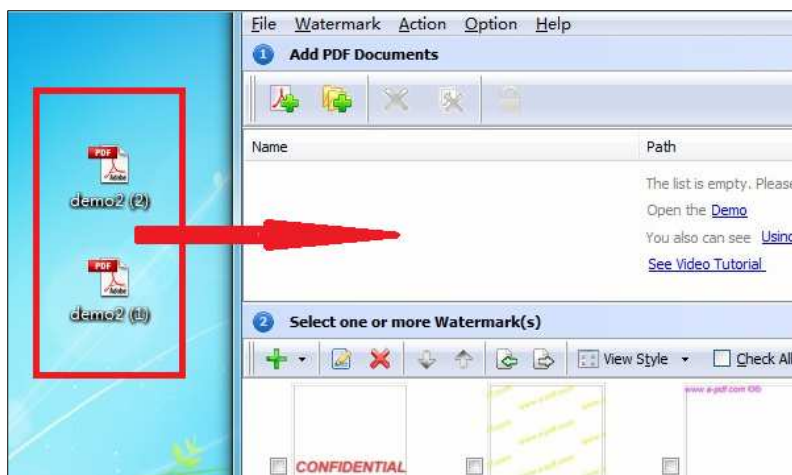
PDF
demo2 (2)

PDF
demo2 (1)

File Watermark Action Option Help

1 Add PDF Documents

Name | Path

The list is empty. Please

Open the Demo

You also can see Using

See Video Tutorial

2 Select one or more Watermark(s)

View Style

Check All

CONFIDENTIAL